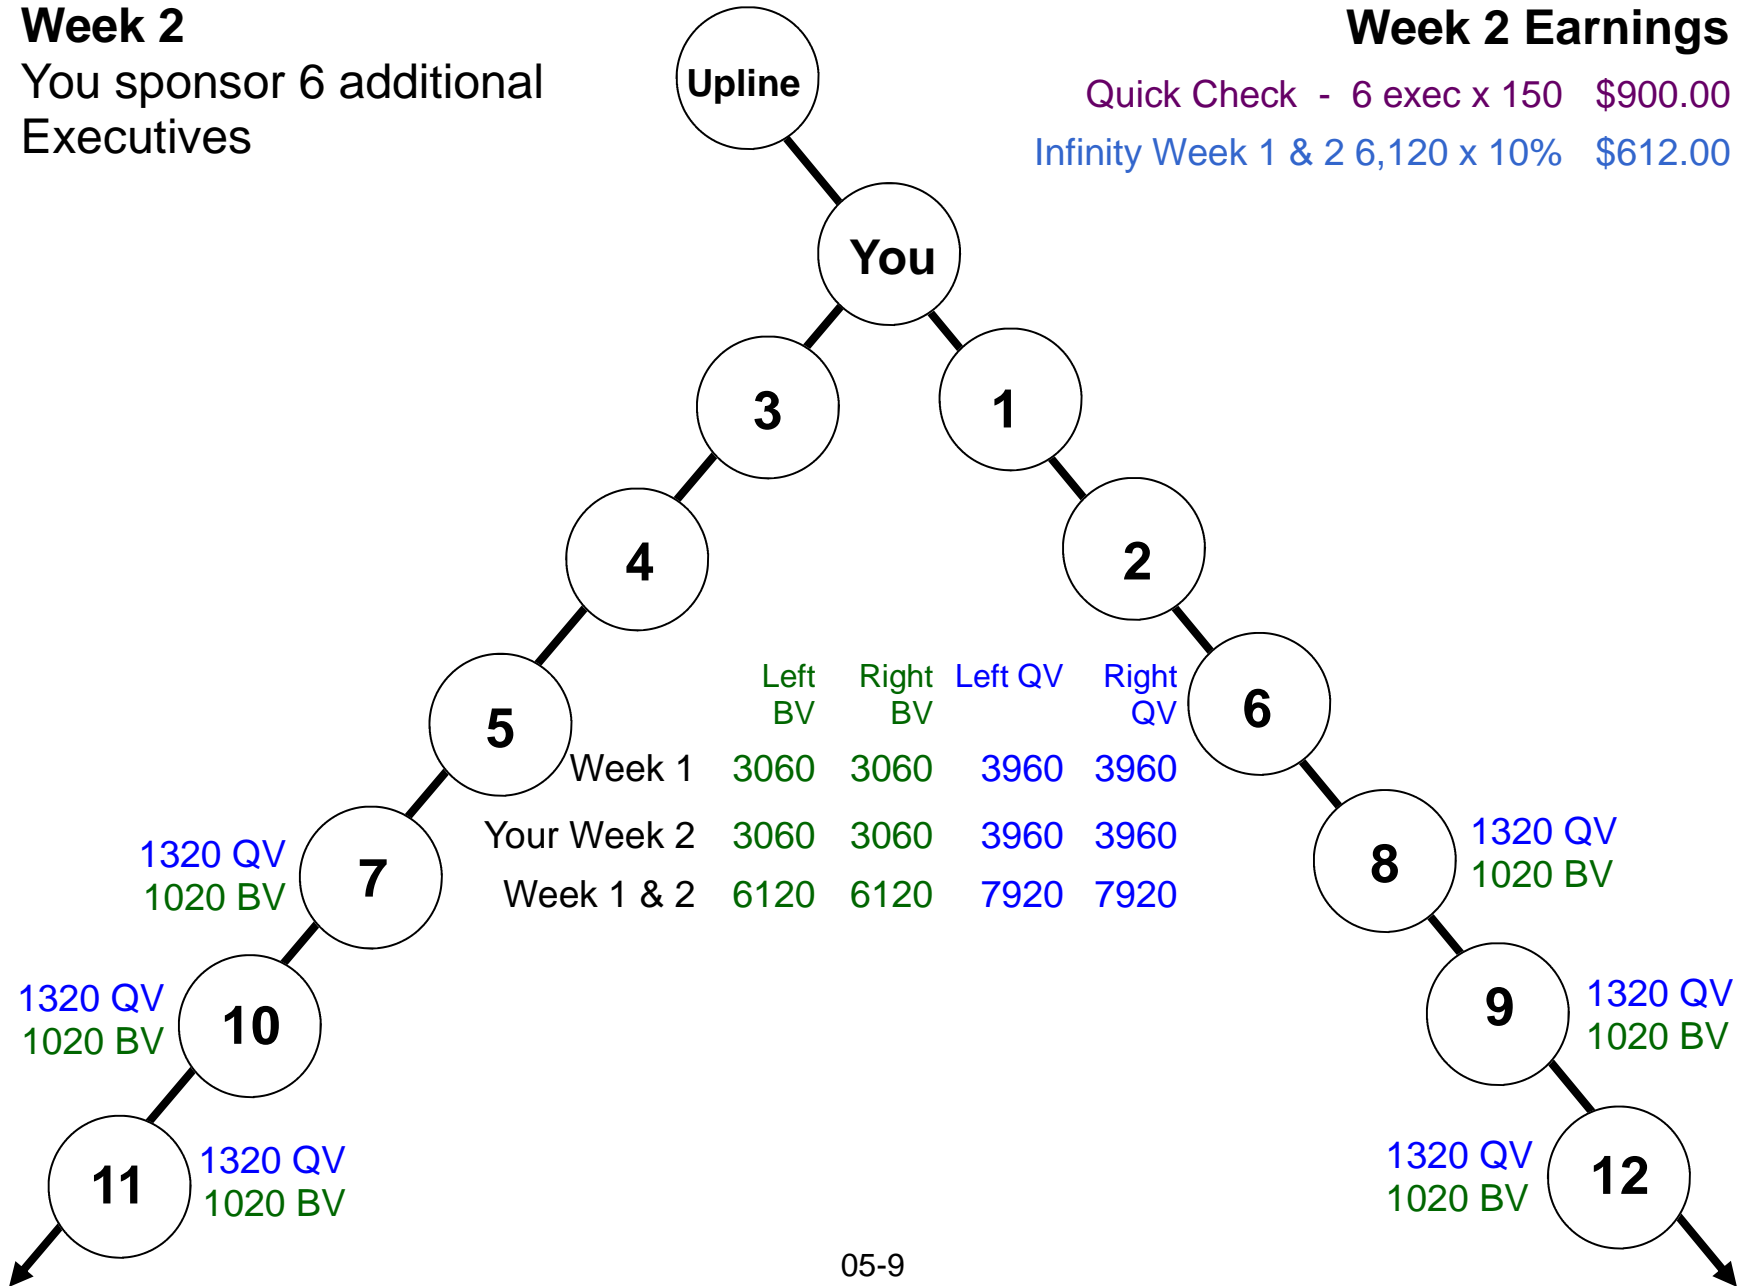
Week 2
You sponsor 6 additional Executives

Upline

Week 2 Earnings
Quick Check - 6 exec x 150 $900.00
Infinity Week 1 & 2 6,120 x 10% $612.00

You

3

1

4

2

5

6

| | Left BV | Right BV | Left QV | Right QV |
|---|---|---|---|---|
| Week 1 | 3060 | 3060 | 3960 | 3960 |
| Your Week 2 | 3060 | 3060 | 3960 | 3960 |
| Week 1 & 2 | 6120 | 6120 | 7920 | 7920 |

1320 QV
1020 BV
7

8
1320 QV
1020 BV

1320 QV
1020 BV
10

9
1320 QV
1020 BV

11
1320 QV
1020 BV

1320 QV
1020 BV
12

05-9